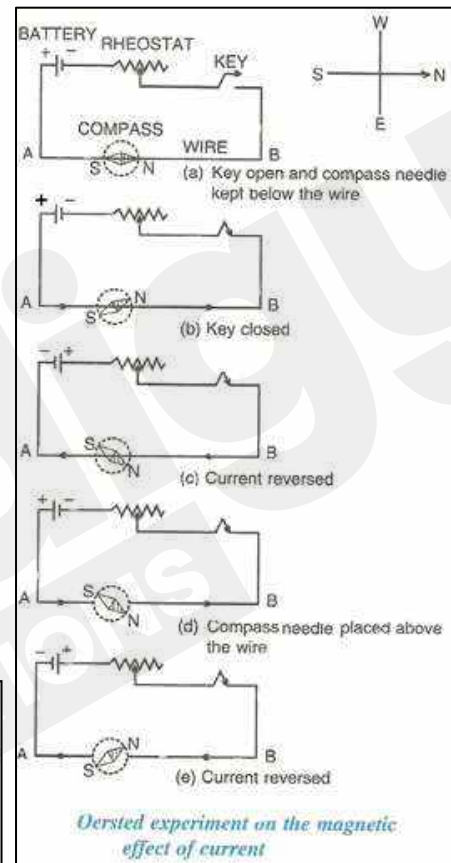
BATTERY
+ −
RHEOSTAT
KEY
W
S N
E
COMPASS
WIRE
A
S N
B
(a) Key open and compass needle kept below the wire

+ −
A
S N
B
(b) Key closed

− +
A
S N
B
(c) Current reversed

+ −
A
S N
B
(d) Compass needle placed above the wire

− +
A
S N
B
(e) Current reversed

Oersted experiment on the magnetic effect of current